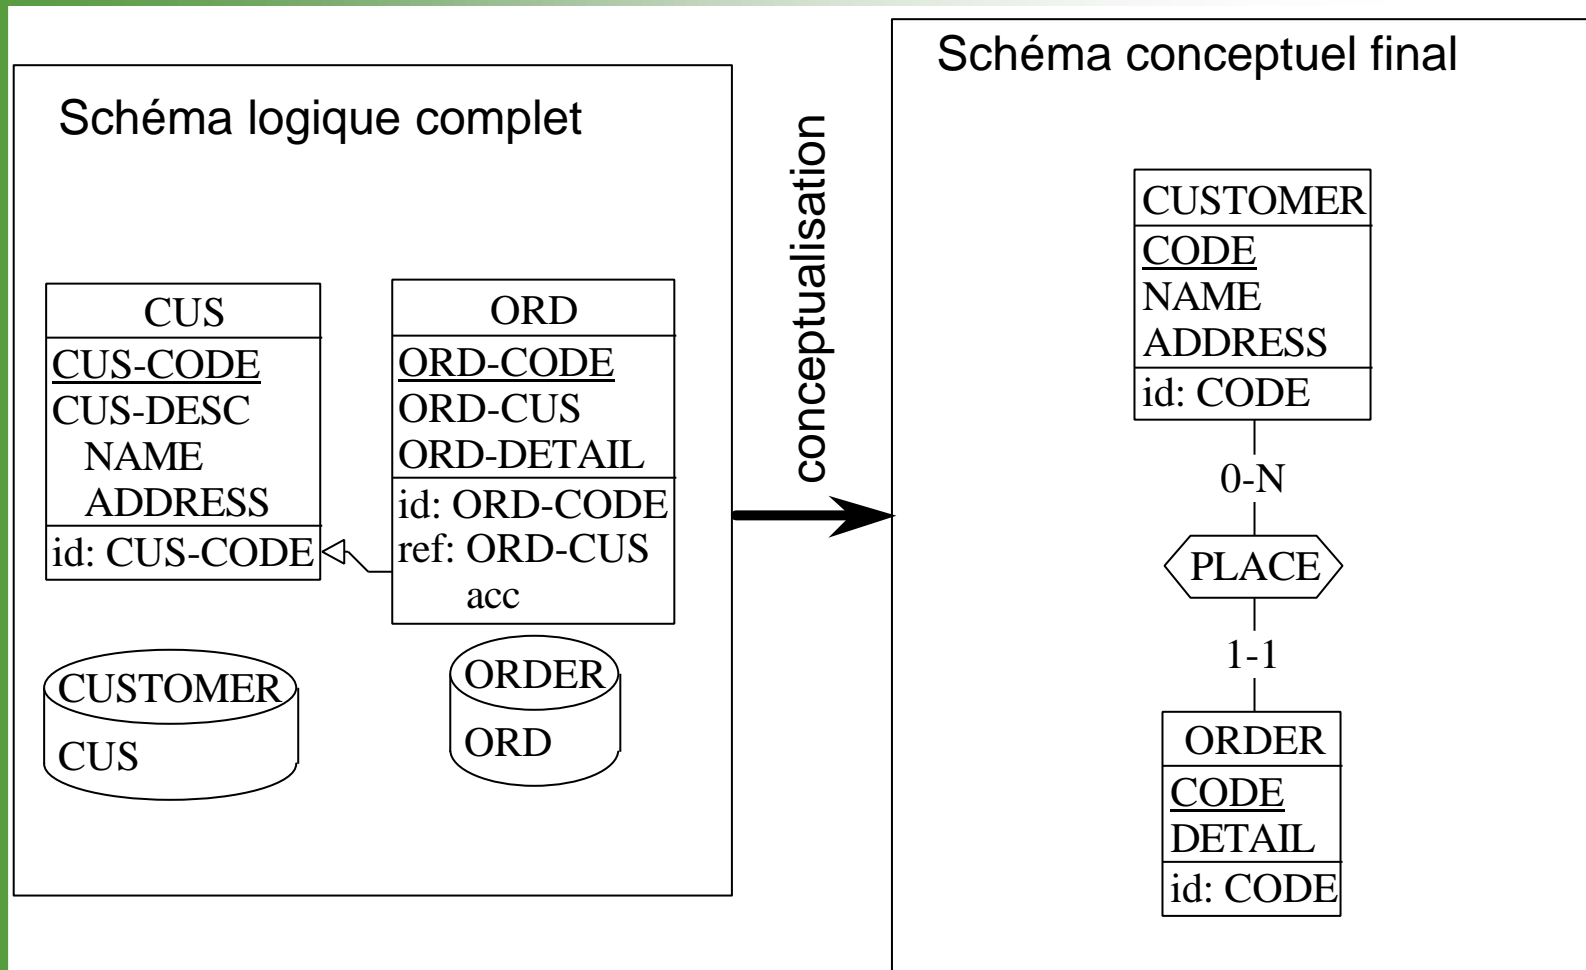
Schéma logique complet

CUS
CUS-CODE
CUS-DESC
NAME
ADDRESS
id: CUS-CODE

ORD
ORD-CODE
ORD-CUS
ORD-DETAIL
id: ORD-CODE
ref: ORD-CUS
acc

CUSTOMER
CUS

ORDER
ORD

conceptualisation

Schéma conceptuel final

CUSTOMER
CODE
NAME
ADDRESS
id: CODE

0-N

PLACE

1-1

ORDER
CODE
DETAIL
id: CODE